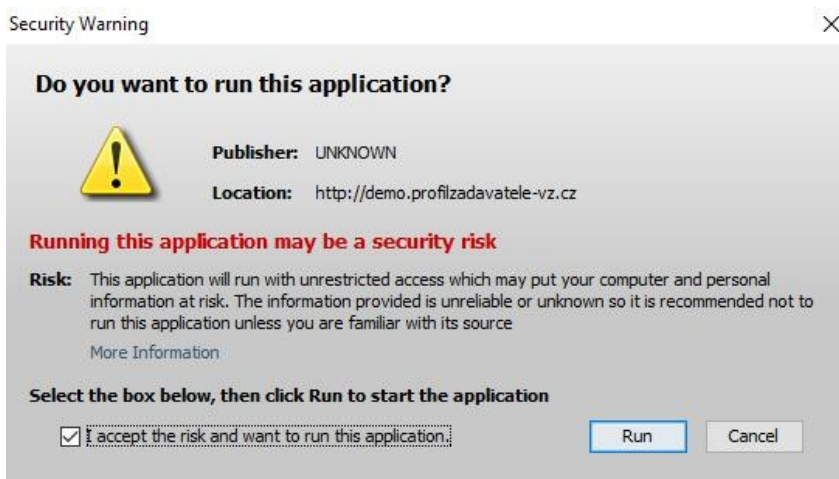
Security Warning

×

Do you want to run this application?

Publisher: UNKNOWN

Location: http://demo.profilzadavatele-vz.cz

Running this application may be a security risk

Risk: This application will run with unrestricted access which may put your computer and personal information at risk. The information provided is unreliable or unknown so it is recommended not to run this application unless you are familiar with its source

More Information

Select the box below, then click Run to start the application

☑ I accept the risk and want to run this application.

Run

Cancel